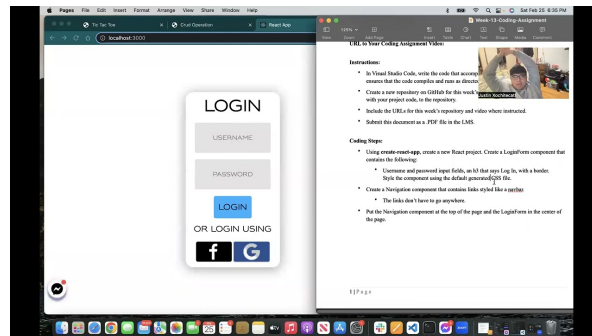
Pages File Edit Insert Format Arrange View Share Window Help

Sat Feb 25 8:35 PM

Tic Tac Toe
Crud Operation
React App

localhost:3000

LOGIN

USERNAME

PASSWORD

LOGIN

OR LOGIN USING

f

G

Week-13-Coding-Assignment

View Zoom Add Page Insert Table Chart Text Shape Media Comment

URL to Your Coding Assignment Video:

Instructions:

• In Visual Studio Code, write the code that accomp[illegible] ensures that the code compiles and runs as directe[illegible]

• Create a new repository on GitHub for this week's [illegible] with your project code, to the repository.

• Include the URLs for this week's repository and video where instructed.

• Submit this document as a .PDF file in the LMS.

Justin Xochihecatl

Coding Steps:

• Using create-react-app, create a new React project. Create a LoginForm component that contains the following:

• Username and password input fields, an h3 that says Log In, with a border. Style the component using the default generated CSS file.

• Create a Navigation component that contains links styled like a navbar.

• The links don't have to go anywhere.

• Put the Navigation component at the top of the page and the LoginForm in the center of the page.

1 | P a g e